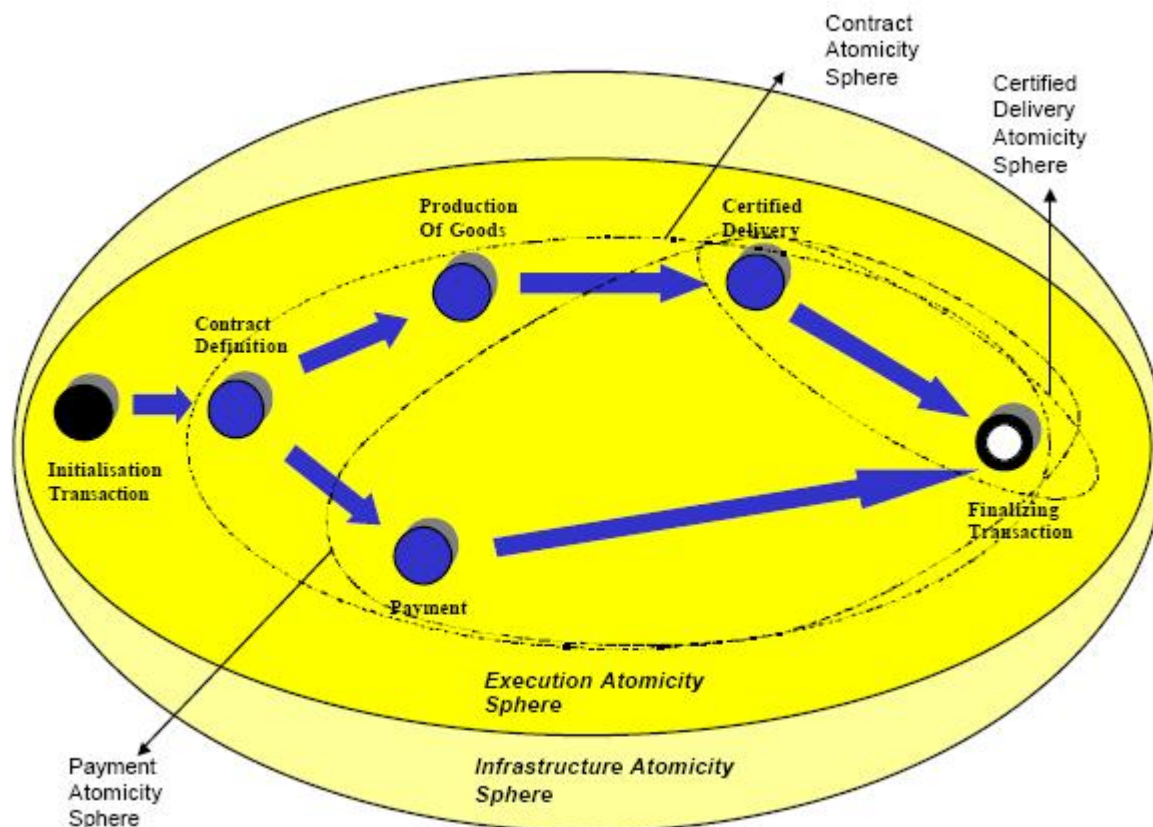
Contract Atomicity Sphere

Certified Delivery Atomicity Sphere

Production Of Goods

Certified Delivery

Contract Definition

Initialisation Transaction

Finalizing Transaction

Payment

Execution Atomicity Sphere

Payment Atomicity Sphere

Infrastructure Atomicity Sphere